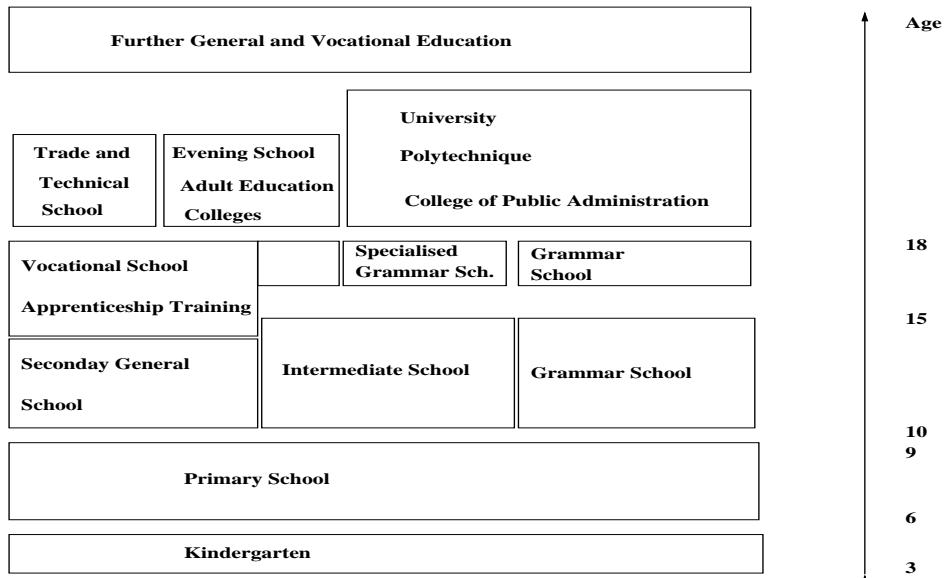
Further General and Vocational Education

Trade and Technical School

Evening School

Adult Education Colleges

University

Polytechnique

College of Public Administration

Vocational School

Apprenticeship Training

Specialised Grammar Sch.

Grammar School

Seconday General School

Intermediate School

Grammar School

Primary School

Kindergarten

Age

18

15

10

9

6

3